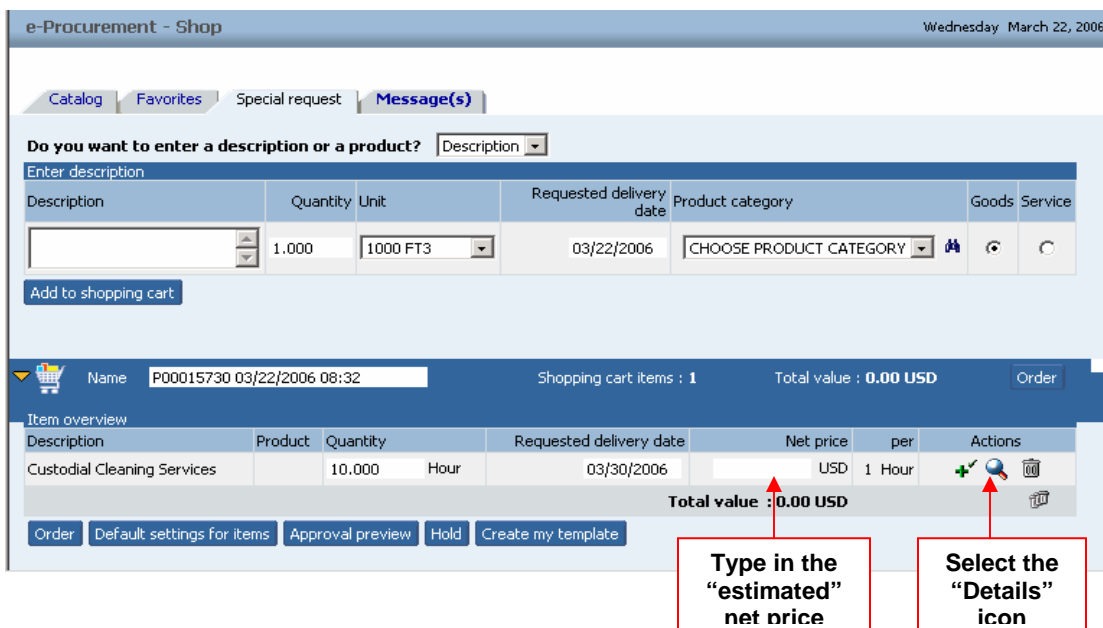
e-Procurement - Shop

Wednesday March 22, 2006

Catalog | Favorites | Special request | Message(s)

Do you want to enter a description or a product? Description

Enter description

| Description | Quantity | Unit | Requested delivery date | Product category | Goods | Service |
|---|---|---|---|---|---|---|
| | 1.000 | 1000 FT3 | 03/22/2006 | CHOOSE PRODUCT CATEGORY | | |

Add to shopping cart

Name P00015730 03/22/2006 08:32 Shopping cart items : 1 Total value : 0.00 USD Order

Item overview

| Description | Product | Quantity | Requested delivery date | Net price | per | Actions |
|---|---|---|---|---|---|---|
| Custodial Cleaning Services | | 10.000 Hour | 03/30/2006 | USD | 1 Hour | |
| | | | Total value : 0.00 USD | | | |

Order | Default settings for items | Approval preview | Hold | Create my template

Type in the "estimated" net price

Select the "Details" icon